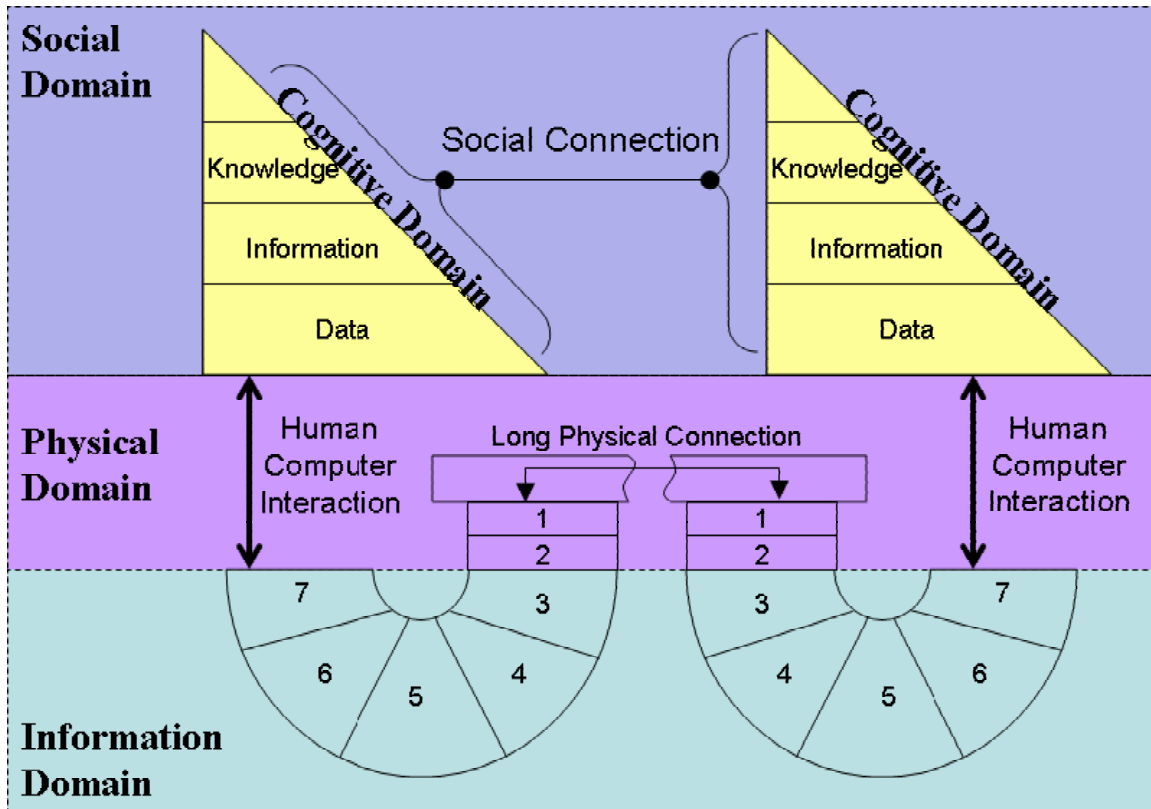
Social Domain

Cognitive Domain

Knowledge

Information

Data

Social Connection

Cognitive Domain

Knowledge

Information

Data

Physical Domain

Human Computer Interaction

Long Physical Connection

1

2

1

2

Human Computer Interaction

7

6

5

4

3

3

4

5

6

7

Information Domain